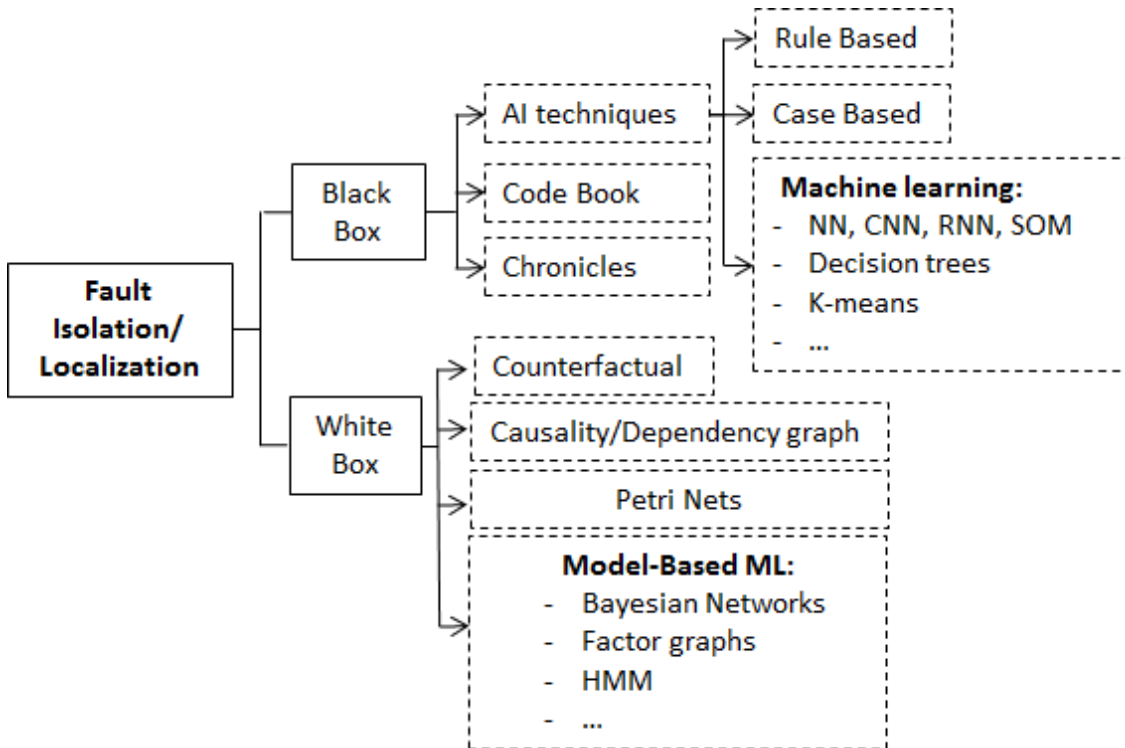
Fault Isolation/ Localization

Black Box

AI techniques

Rule Based

Case Based

Machine learning:
- NN, CNN, RNN, SOM
- Decision trees
- K-means
- ...

Code Book

Chronicles

White Box

Counterfactual

Causality/Dependency graph

Petri Nets

Model-Based ML:
- Bayesian Networks
- Factor graphs
- HMM
- ...